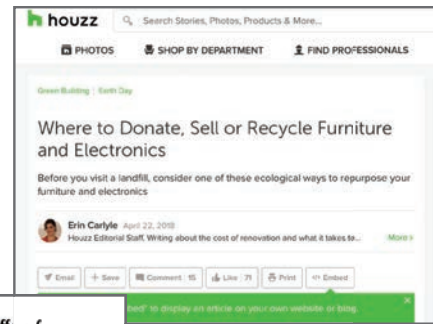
houzz Search Stories, Photos, Products & More...

PHOTOS SHOP BY DEPARTMENT FIND PROFESSIONALS

Green Building | Earth Day

Where to Donate, Sell or Recycle Furniture and Electronics

Before you visit a landfill, consider one of these ecological ways to repurpose your furniture and electronics

Erin Carlyle April 22, 2018
Houzz Editorial Staff. Writing about the cost of renovation and what it takes to... More

Email + Save Comment 15 Like 71 Print Embed

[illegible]bed" to display an article on your own website or blog.